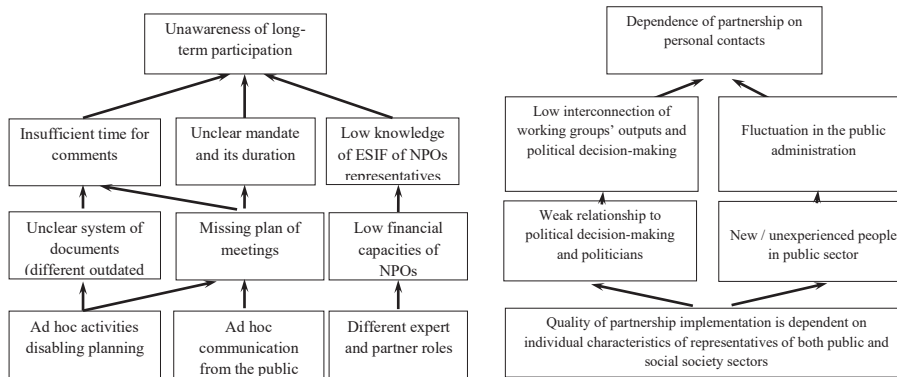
Unawareness of long-term participation

Insufficient time for comments

Unclear mandate and its duration

Low knowledge of ESIF of NPOs representatives

Unclear system of documents (different outdated

Missing plan of meetings

Low financial capacities of NPOs

Ad hoc activities disabling planning

Ad hoc communication from the public

Different expert and partner roles

Dependence of partnership on personal contacts

Low interconnection of working groups' outputs and political decision-making

Fluctuation in the public administration

Weak relationship to political decision-making and politicians

New / unexperienced people in public sector

Quality of partnership implementation is dependent on individual characteristics of representatives of both public and social society sectors